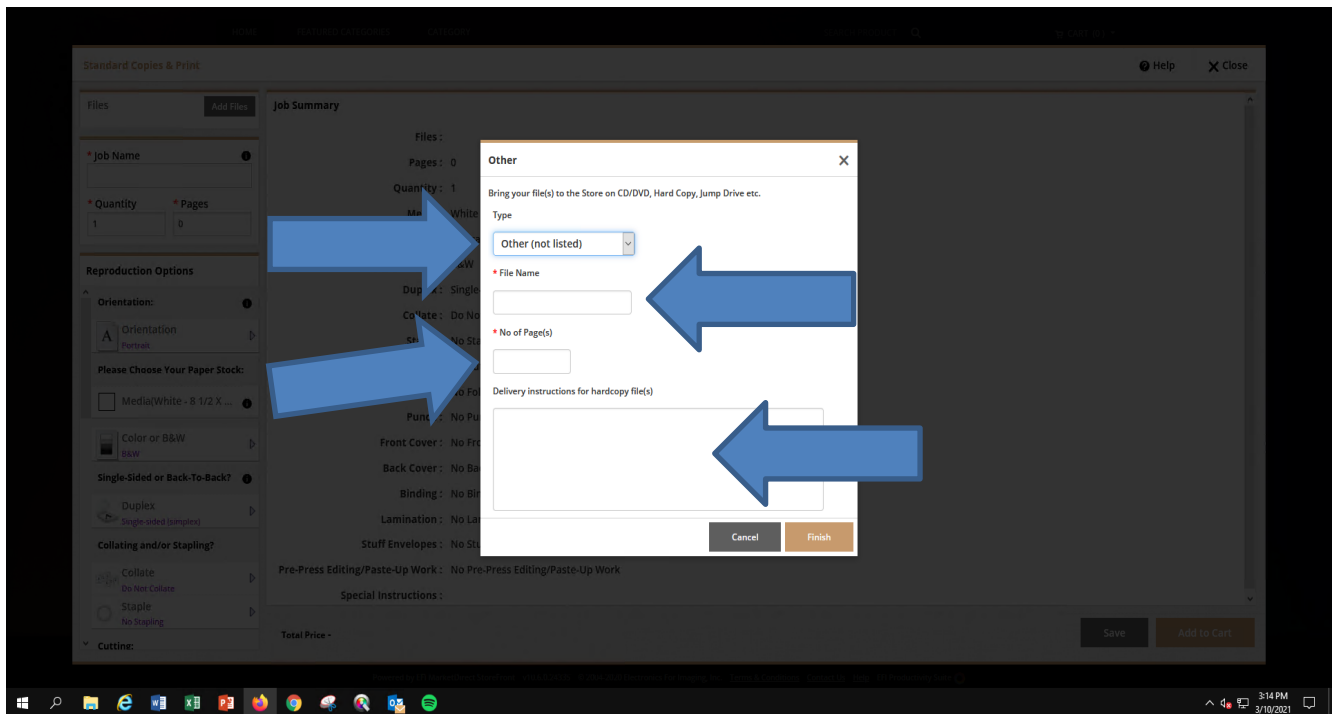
Standard Copies & Print

Help

Close

Files

Add Files

* Job Name

* Quantity

1

* Pages

0

Reproduction Options

Orientation:

Orientation

Portrait

Please Choose Your Paper Stock:

Media(White - 8 1/2 X ...

Color or B&W

B&W

Single-Sided or Back-To-Back?

Duplex

Single-sided (simplex)

Collating and/or Stapling?

Collate

Do Not Collate

Staple

No Stapling

Cutting:

Job Summary

Files :

Pages : 0

Quantity : 1

Front Cover : No Fro

Back Cover : No Bac

Binding : No Bin

Lamination : No La

Stuff Envelopes : No St

Pre-Press Editing/Paste-Up Work : No Pre-Press Editing/Paste-Up Work

Special Instructions :

Total Price -

Save

Add to Cart

Other

Bring your file(s) to the Store on CD/DVD, Hard Copy, Jump Drive etc.

Type

Other (not listed)

* File Name

* No of Page(s)

Delivery instructions for hardcopy file(s)

Cancel

Finish

3:14 PM
3/10/2021